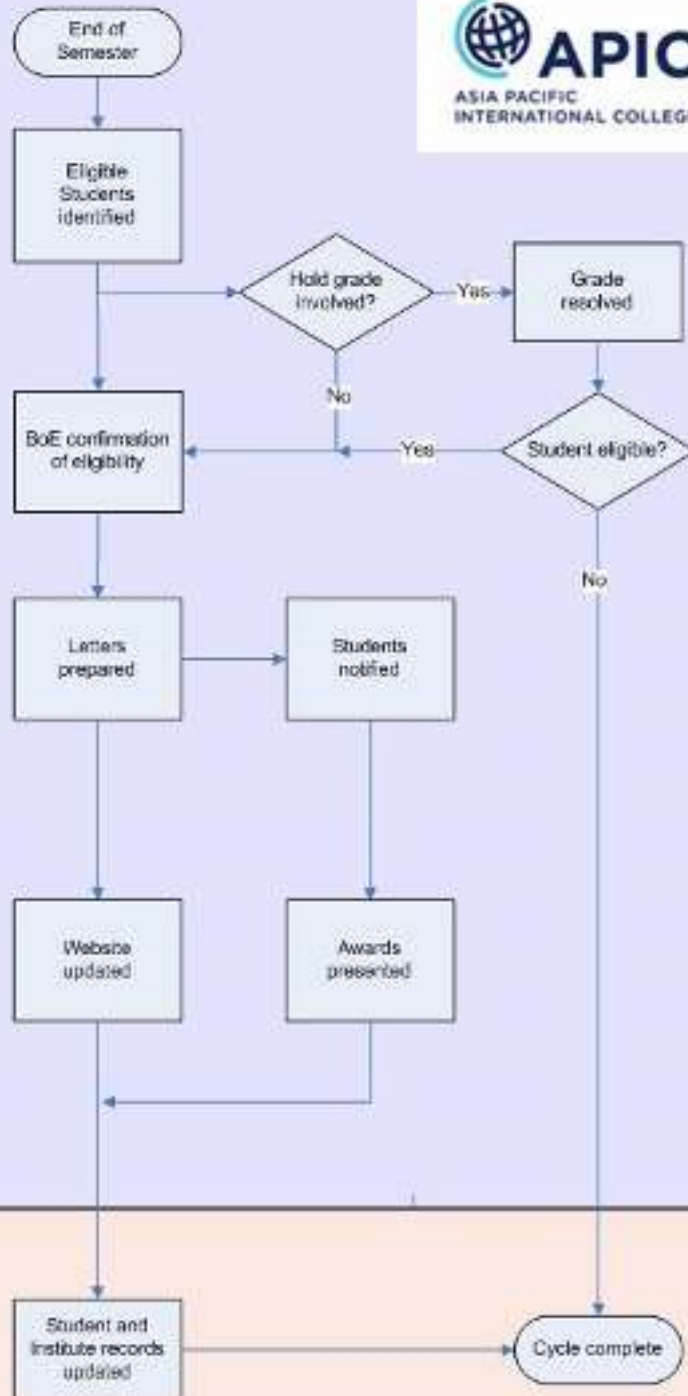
APIC
ASIA PACIFIC
INTERNATIONAL COLLEG

End of Semester

Eligible Students identified

Hold grade involved?

Yes

Grade resolved

No

BoE confirmation of eligibility

Yes

Student eligible?

No

Letters prepared

Students notified

Website updated

Awards presented

Student and Institute records updated

Cycle complete